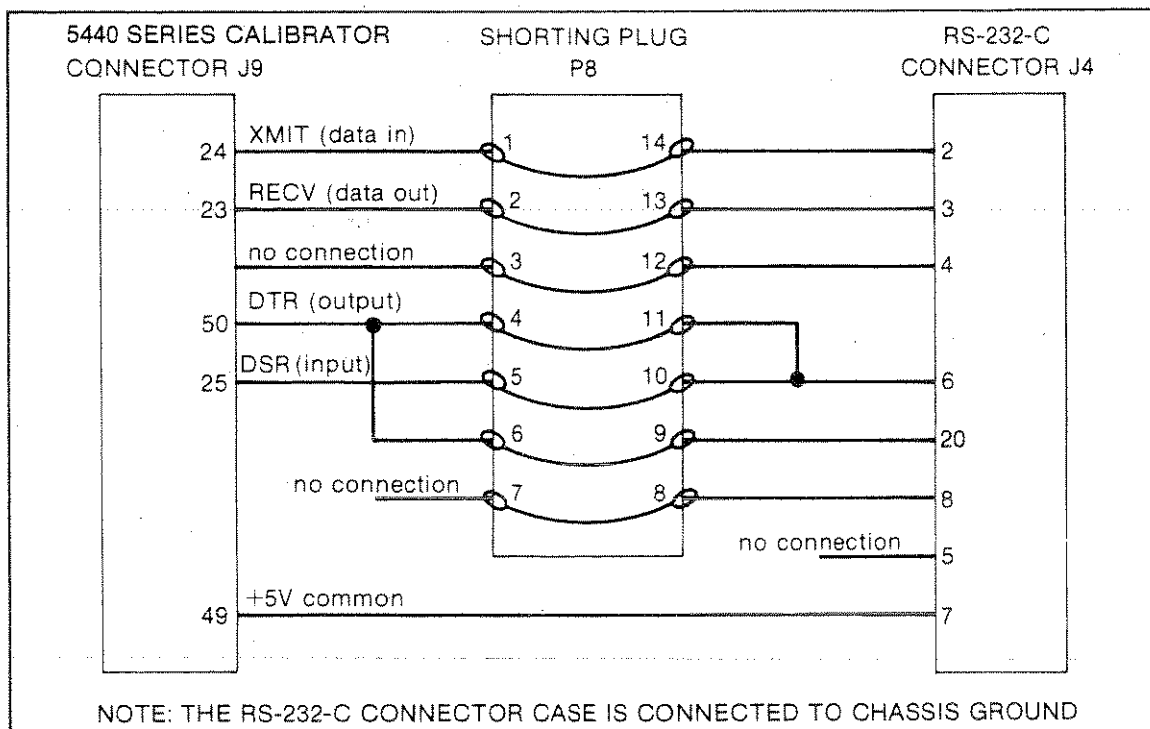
5440 SERIES CALIBRATOR
CONNECTOR J9

SHORTING PLUG
P8

RS-232-C
CONNECTOR J4

24 XMIT (data in) 1 14 2

23 RECV (data out) 2 13 3

no connection 3 12 4

50 DTR (output) 4 11

25 DSR (input) 5 10 6

6 9 20

no connection 7 8 8

no connection 5

49 +5V common 7

NOTE: THE RS-232-C CONNECTOR CASE IS CONNECTED TO CHASSIS GROUND